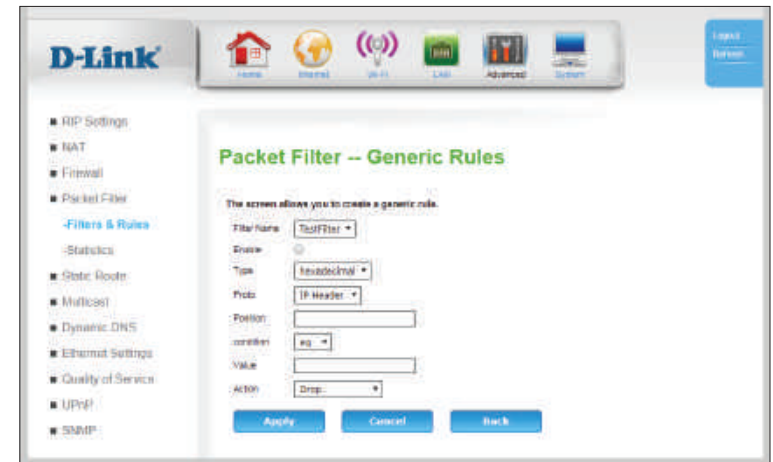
D-Link

Home Internet Wi-Fi LAN Advanced System

Logout Reboot

RIP Settings
NAT
Firewall
Packet Filter
-Filters & Rules
-Statistics
Static Route
Multicast
Dynamic DNS
Ethernet Settings
Quality of Service
UPnP
SNMP

Packet Filter -- Generic Rules

The screen allows you to create a generic rule.

Filter Name TestFilter
Enable
Type hexadecimal
Proto IP Header
Position
condition eq
Value
Action Drop

Apply Cancel Back